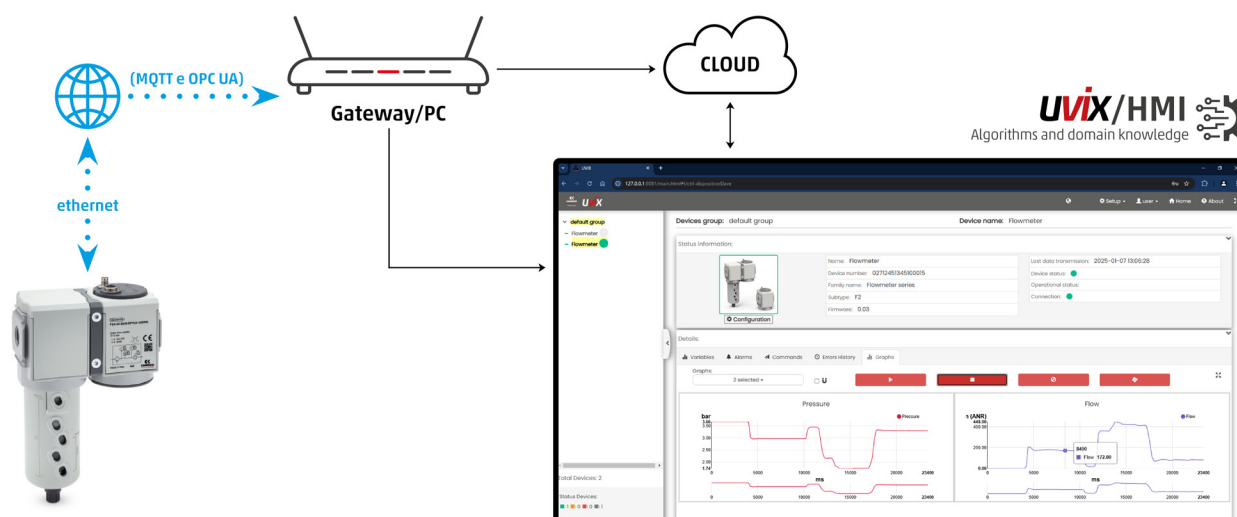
(MQTT e OPC UA)

Gateway/PC

CLOUD

UVIX/HMI
Algorithms and domain knowledge

ethernet

UVIX

127.0.0.1:3081/main.html#/ctrl-dispositivoSlave

UVIX

Setup • User • Home About

default group
Flowmeter
Flowmeter

Devices group: default group

Device name: Flowmeter

Status information:

Name: Flowmeter
Device number: 02712451345100015
Family name: Flowmeter series
Subtype: F2
Firmware: 0.03

Last data transmission: 2025-01-07 13:09:28
Device status:
Operational status:
Connection:

Configuration

Details:

Variables Alarms Commands Errors History Graphs

Graphs
2 selected
U

Pressure
bar
Pressure
3.50
3.00
2.50
2.00
1.74
0 5000 10000 15000 20000 23400
ms
0 5000 10000 15000 20000 23400

Flow
l/s (ANR)
Flow
448.00
200.00
0.00
0 5000 10000 15000 20000 23400
8400
Flow 172.00
ms
0 5000 10000 15000 20000 23400

Total Devices: 2

Status Devices:
1 0 0 0 1